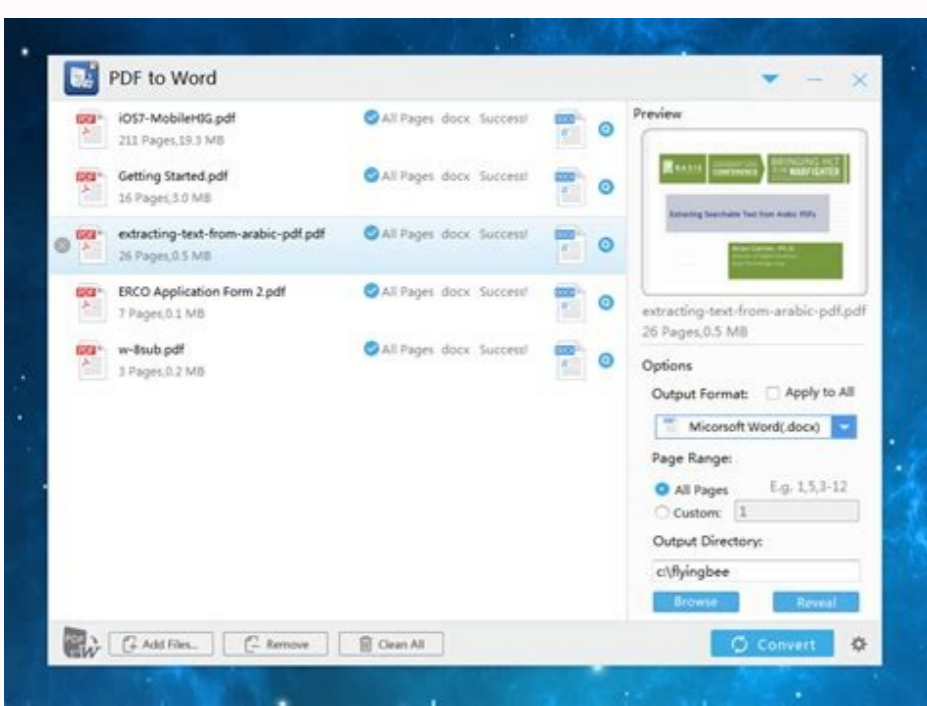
PDF to Word

iOS7-MobileHIG.pdf
211 Pages,19.3 MB
All Pages docx Success!

Getting Started.pdf
16 Pages,3.0 MB
All Pages docx Success!

extracting-text-from-arabic-pdf.pdf
26 Pages,0.5 MB
All Pages docx Success!

ERCO Application Form 2.pdf
7 Pages,0.1 MB
All Pages docx Success!

w-8sub.pdf
3 Pages,0.2 MB
All Pages docx Success!

Preview

BASIS CONFERENCE BRINGING HLT TO THE WARFIGHTER
Extracting Searchable Text from Arabic PDFs
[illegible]

extracting-text-from-arabic-pdf.pdf
26 Pages,0.5 MB

Options
Output Format: Apply to All
Micorsoft Word(.docx)
Page Range:
All Pages E.g. 1,5,3-12
Custom: 1
Output Directory:
c:\flyingbee
Browse Reveal

Add Files... Remove Clean All
Convert